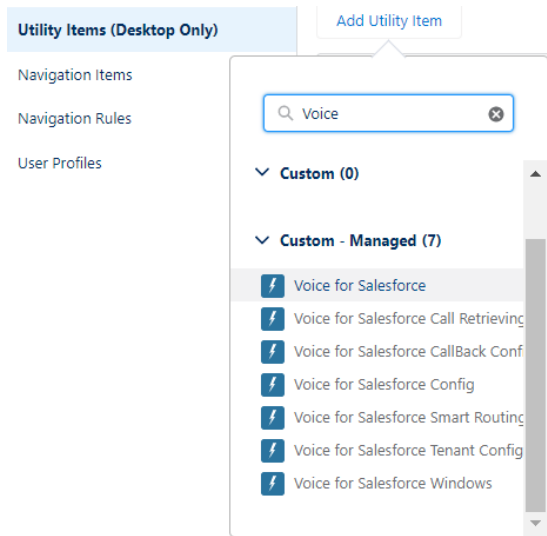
Utility Items (Desktop Only)

Navigation Items

Navigation Rules

User Profiles

Add Utility Item

Voice

Custom (0)

Custom - Managed (7)

Voice for Salesforce

Voice for Salesforce Call Retrieving

Voice for Salesforce CallBack Confi

Voice for Salesforce Config

Voice for Salesforce Smart Routing

Voice for Salesforce Tenant Config

Voice for Salesforce Windows